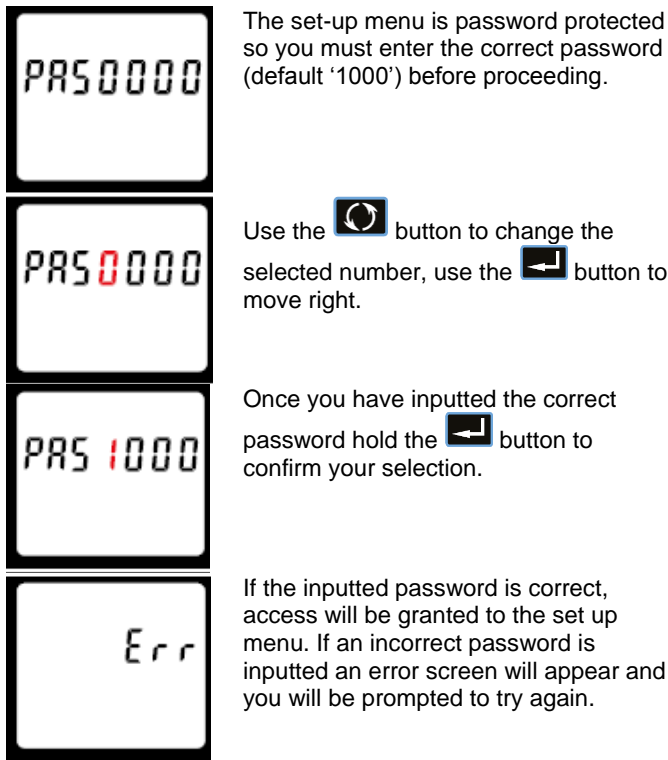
PAS0000

The set-up menu is password protected so you must enter the correct password (default ‘1000’) before proceeding.

PAS0000

Use the button to change the selected number, use the button to move right.

PAS 1000

Once you have inputted the correct password hold the button to confirm your selection.

Err

If the inputted password is correct, access will be granted to the set up menu. If an incorrect password is inputted an error screen will appear and you will be prompted to try again.